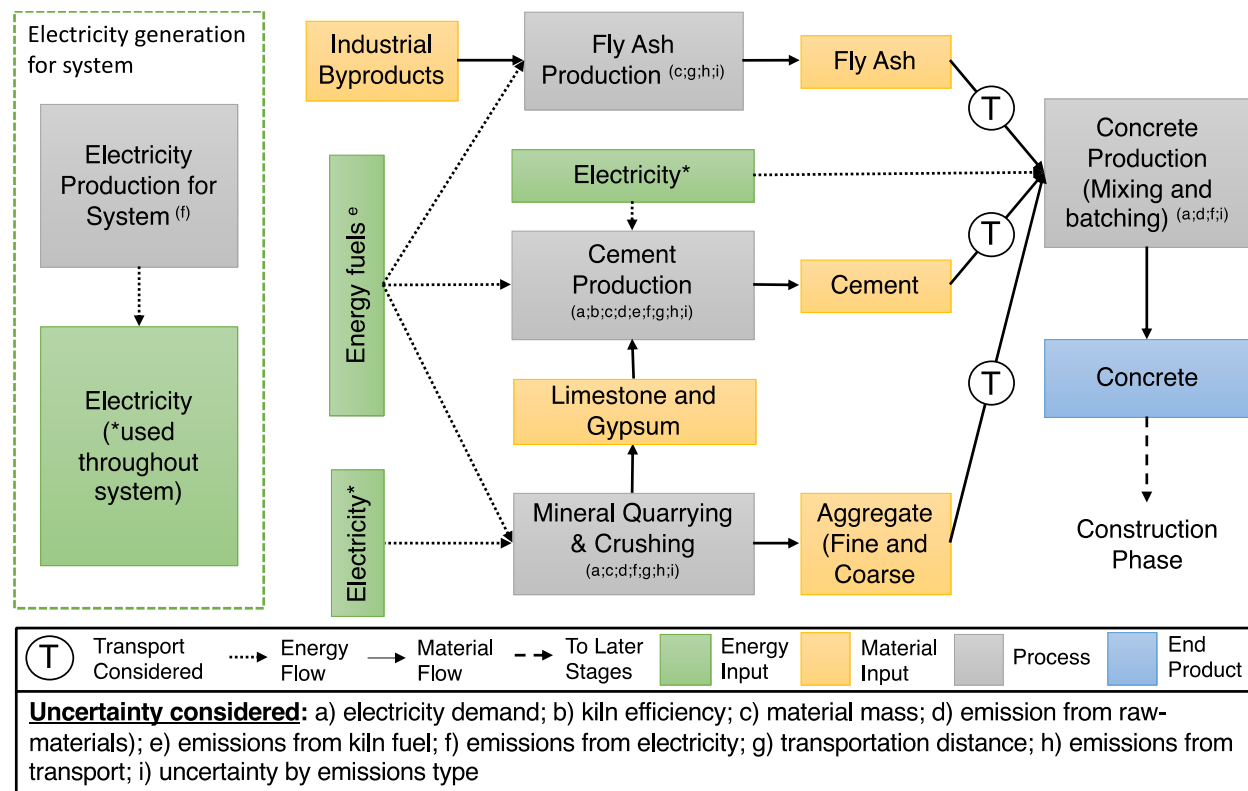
Electricity generation for system

Electricity Production for System $^{(f)}$

Electricity (*used throughout system)

Industrial Byproducts

Fly Ash Production $^{(c;g;h;i)}$

Fly Ash

Energy fuels $^{e}$

Electricity*

Cement Production (a;b;c;d;e;f;g;h;i)

Cement

Limestone and Gypsum

Electricity*

Mineral Quarrying & Crushing (a;c;d;f;g;h;i)

Aggregate (Fine and Coarse

T

T

T

Concrete Production (Mixing and batching) $^{(a;d;f;i)}$

Concrete

Construction Phase

T Transport Considered
Energy Flow
Material Flow
To Later Stages
Energy Input
Material Input
Process
End Product

**Uncertainty considered:** a) electricity demand; b) kiln efficiency; c) material mass; d) emission from raw-materials); e) emissions from kiln fuel; f) emissions from electricity; g) transportation distance; h) emissions from transport; i) uncertainty by emissions type